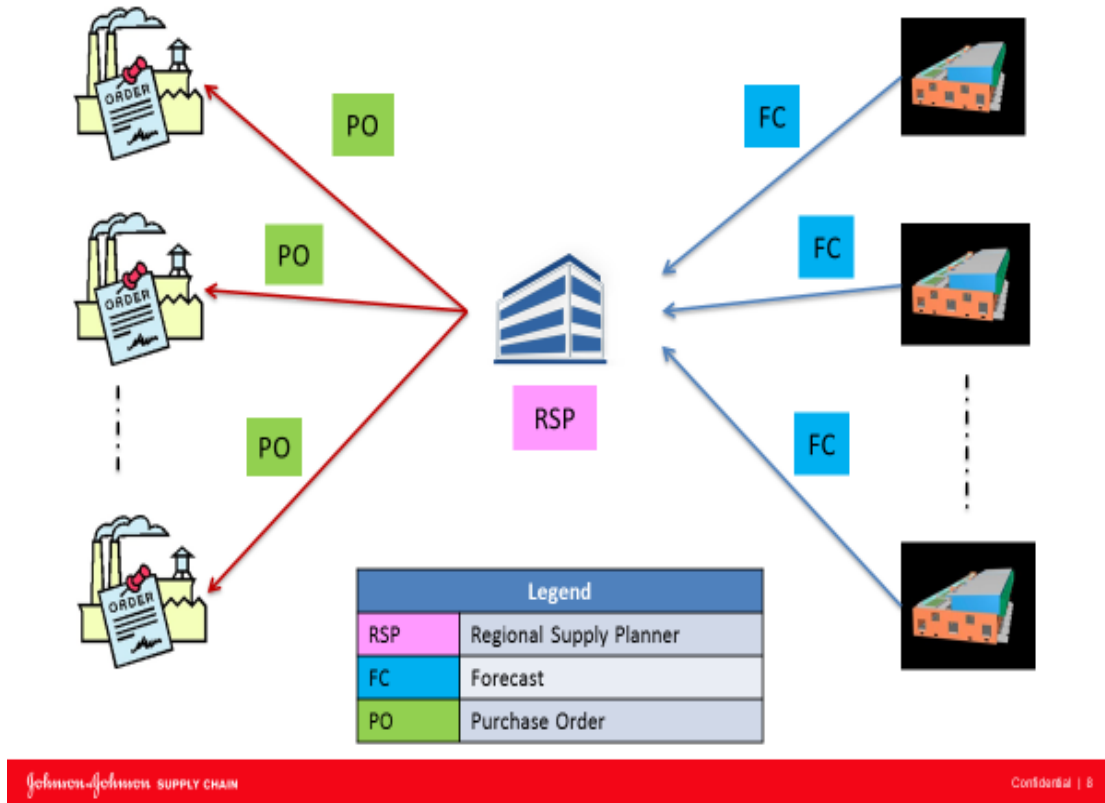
ORDER

PO

FC

ORDER

PO

FC

RSP

ORDER

PO

FC

ORDER

| Legend | |
|---|---|
| RSP | Regional Supply Planner |
| FC | Forecast |
| PO | Purchase Order |

Johnson&Johnson SUPPLY CHAIN

Confidential | 8